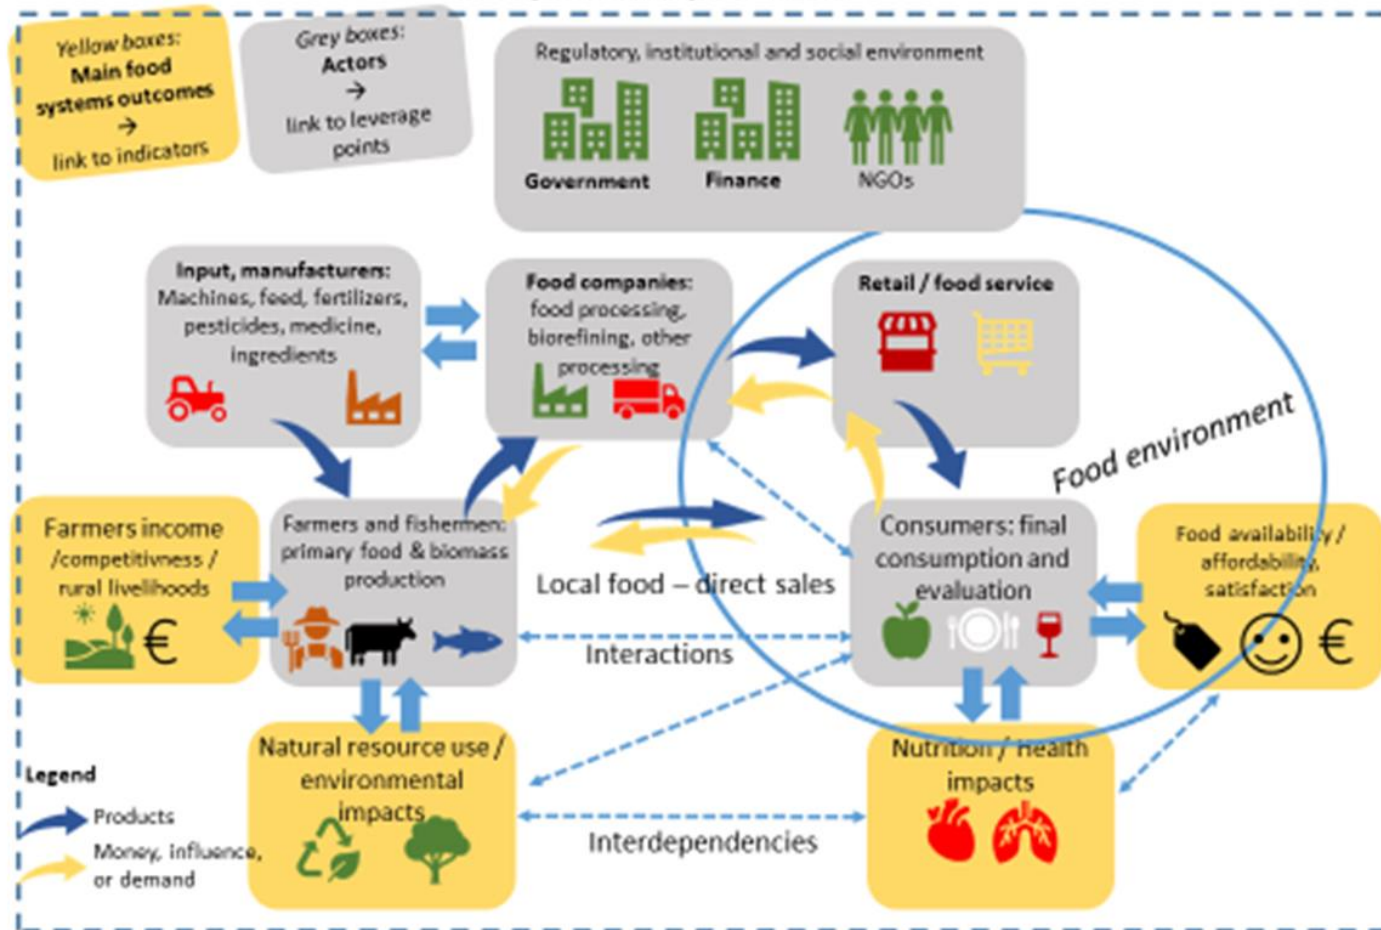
Yellow boxes:
Main food systems outcomes
→
link to indicators

Grey boxes:
Actors
→
link to leverage points

Regulatory, institutional and social environment

Government

Finance

NGOs

Input, manufacturers:
Machines, feed, fertilizers, pesticides, medicine, ingredients

Food companies:
food processing, biorefining, other processing

Retail / food service

Food environment

Farmers income /competitivness / rural livelihoods

€

Farmers and fishermen: primary food & biomass production

Local food – direct sales

Interactions

Consumers: final consumption and evaluation

Food availability / affordability, satisfaction

€

Natural resource use / environmental impacts

Interdependencies

Nutrition / Health impacts

Legend

Products

Money, influence, or demand